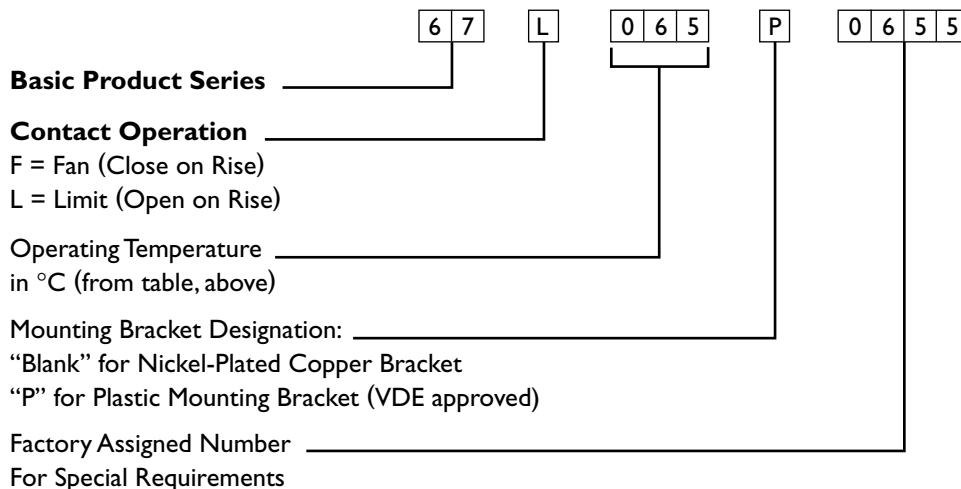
6 7 L 0 6 5 P 0 6 5 5

**Basic Product Series**

**Contact Operation**
F = Fan (Close on Rise)
L = Limit (Open on Rise)

Operating Temperature
in °C (from table, above)

Mounting Bracket Designation:
"Blank" for Nickel-Plated Copper Bracket
"P" for Plastic Mounting Bracket (VDE approved)

Factory Assigned Number
For Special Requirements